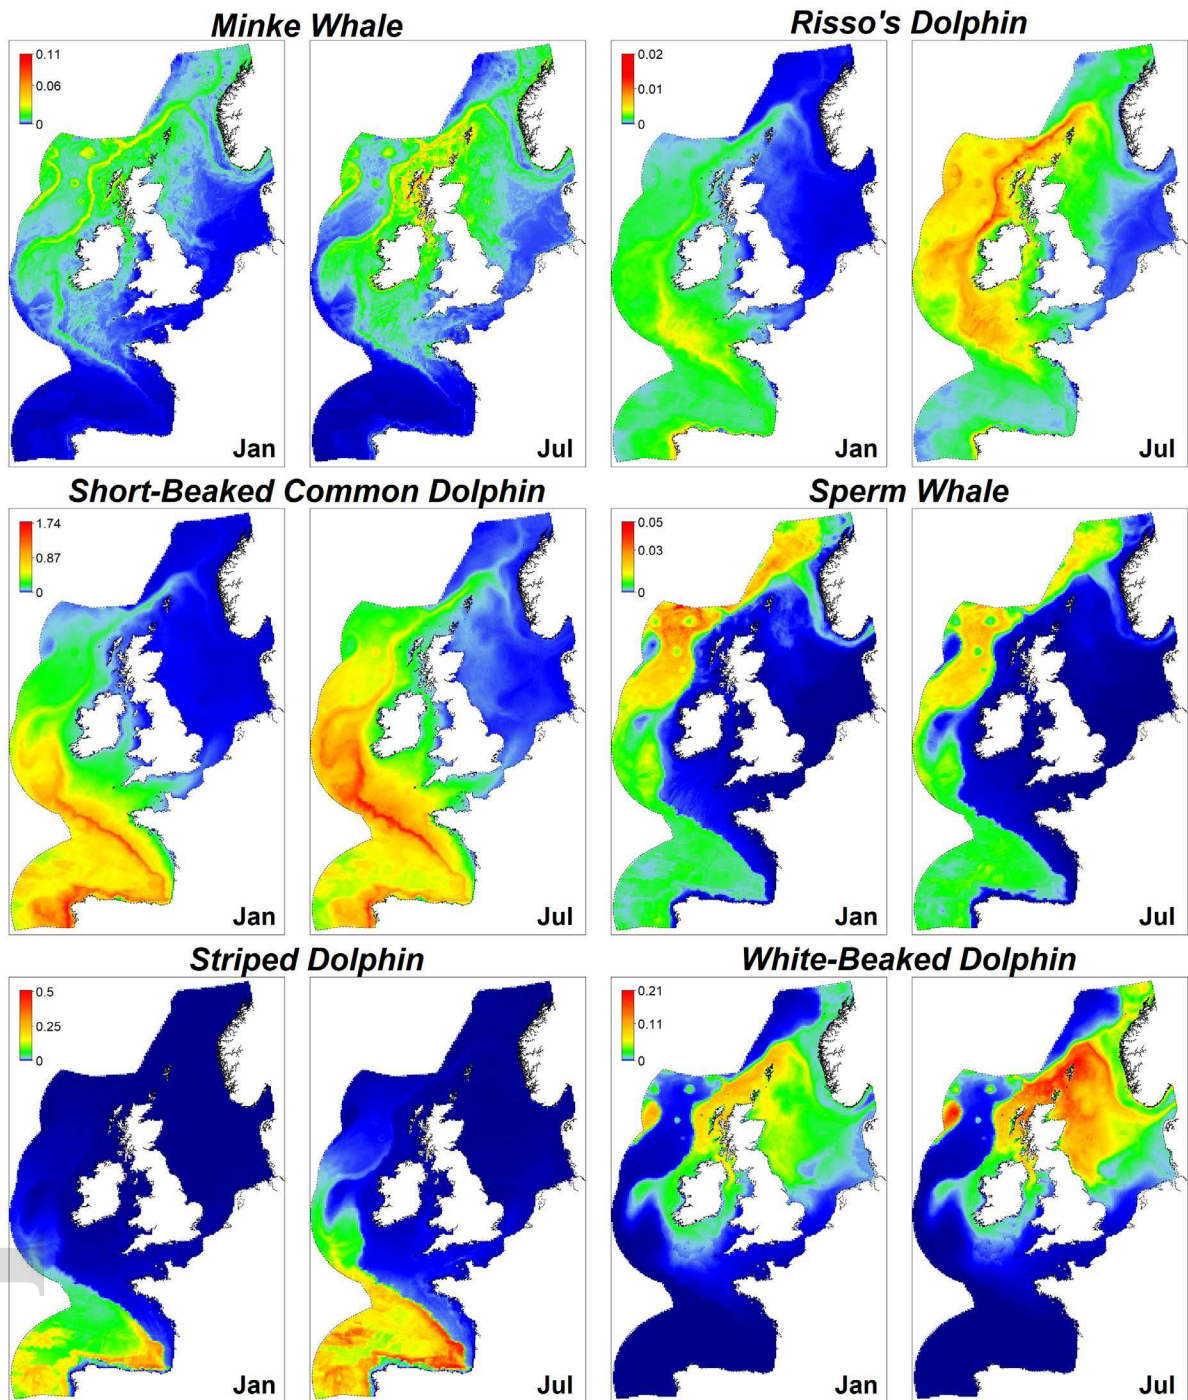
Minke Whale

0.11
0.06
0

Jan

Jul

Risso's Dolphin

0.02
0.01
0

Jan

Jul

Short-Beaked Common Dolphin

1.74
0.87
0

Jan

Jul

Sperm Whale

0.05
0.03
0

Jan

Jul

Striped Dolphin

0.5
0.25
0

Jan

Jul

White-Beaked Dolphin

0.21
0.11
0

Jan

Jul